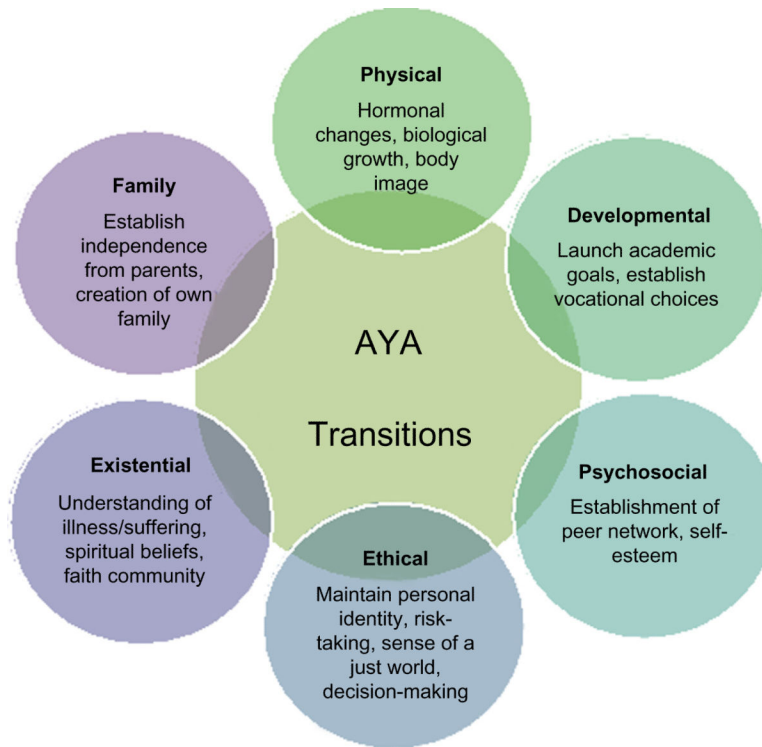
Physical

Hormonal changes, biological growth, body image

Family

Establish independence from parents, creation of own family

Developmental

Launch academic goals, establish vocational choices

AYA

Transitions

Existential

Understanding of illness/suffering, spiritual beliefs, faith community

Psychosocial

Establishment of peer network, self-esteem

Ethical

Maintain personal identity, risk-taking, sense of a just world, decision-making